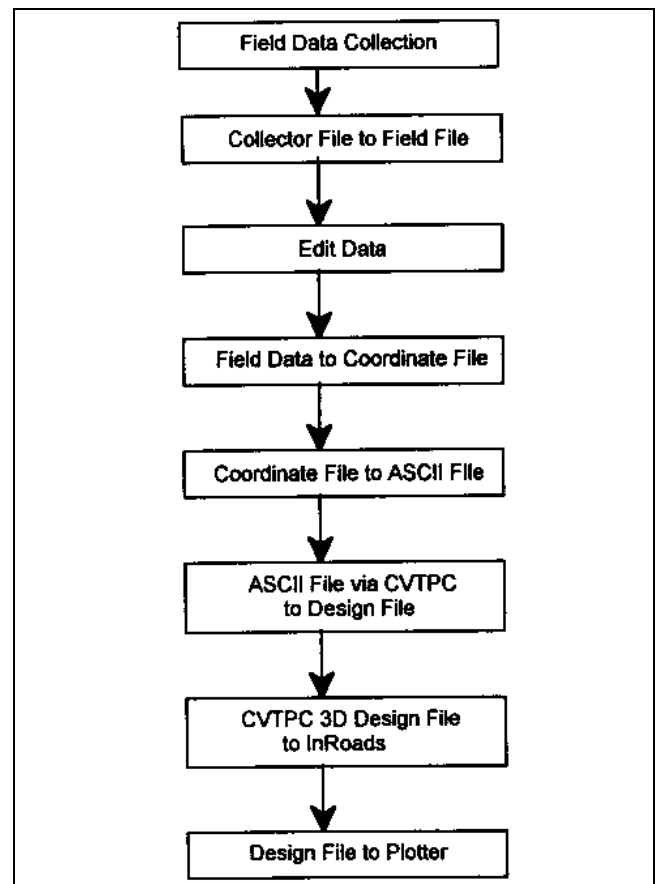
Field Data Collection

Collector File to Field File

Edit Data

Field Data to Coordinate File

Coordinate File to ASCII File

ASCII File via CVTPC to Design File

CVTPC 3D Design File to InRoads

Design File to Plotter